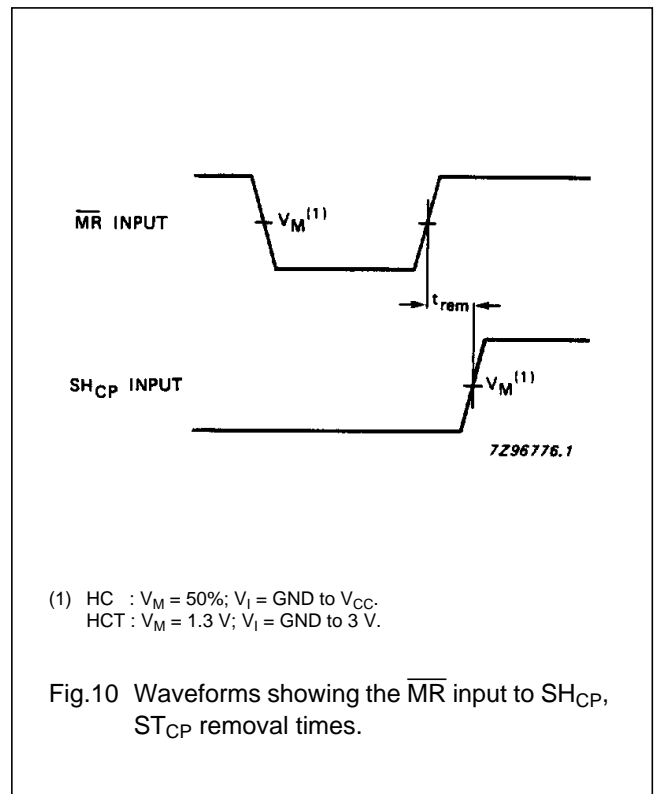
$\overline{MR}$ INPUT

$V_M^{(1)}$

$t_{rem}$

$SH_{CP}$ INPUT

$V_M^{(1)}$

7Z96776.1

(1) HC : $V_M$ = 50%; $V_I$ = GND to $V_{CC}$.
HCT : $V_M$ = 1.3 V; $V_I$ = GND to 3 V.

Fig.10 Waveforms showing the $\overline{MR}$ input to $SH_{CP}$, $ST_{CP}$ removal times.